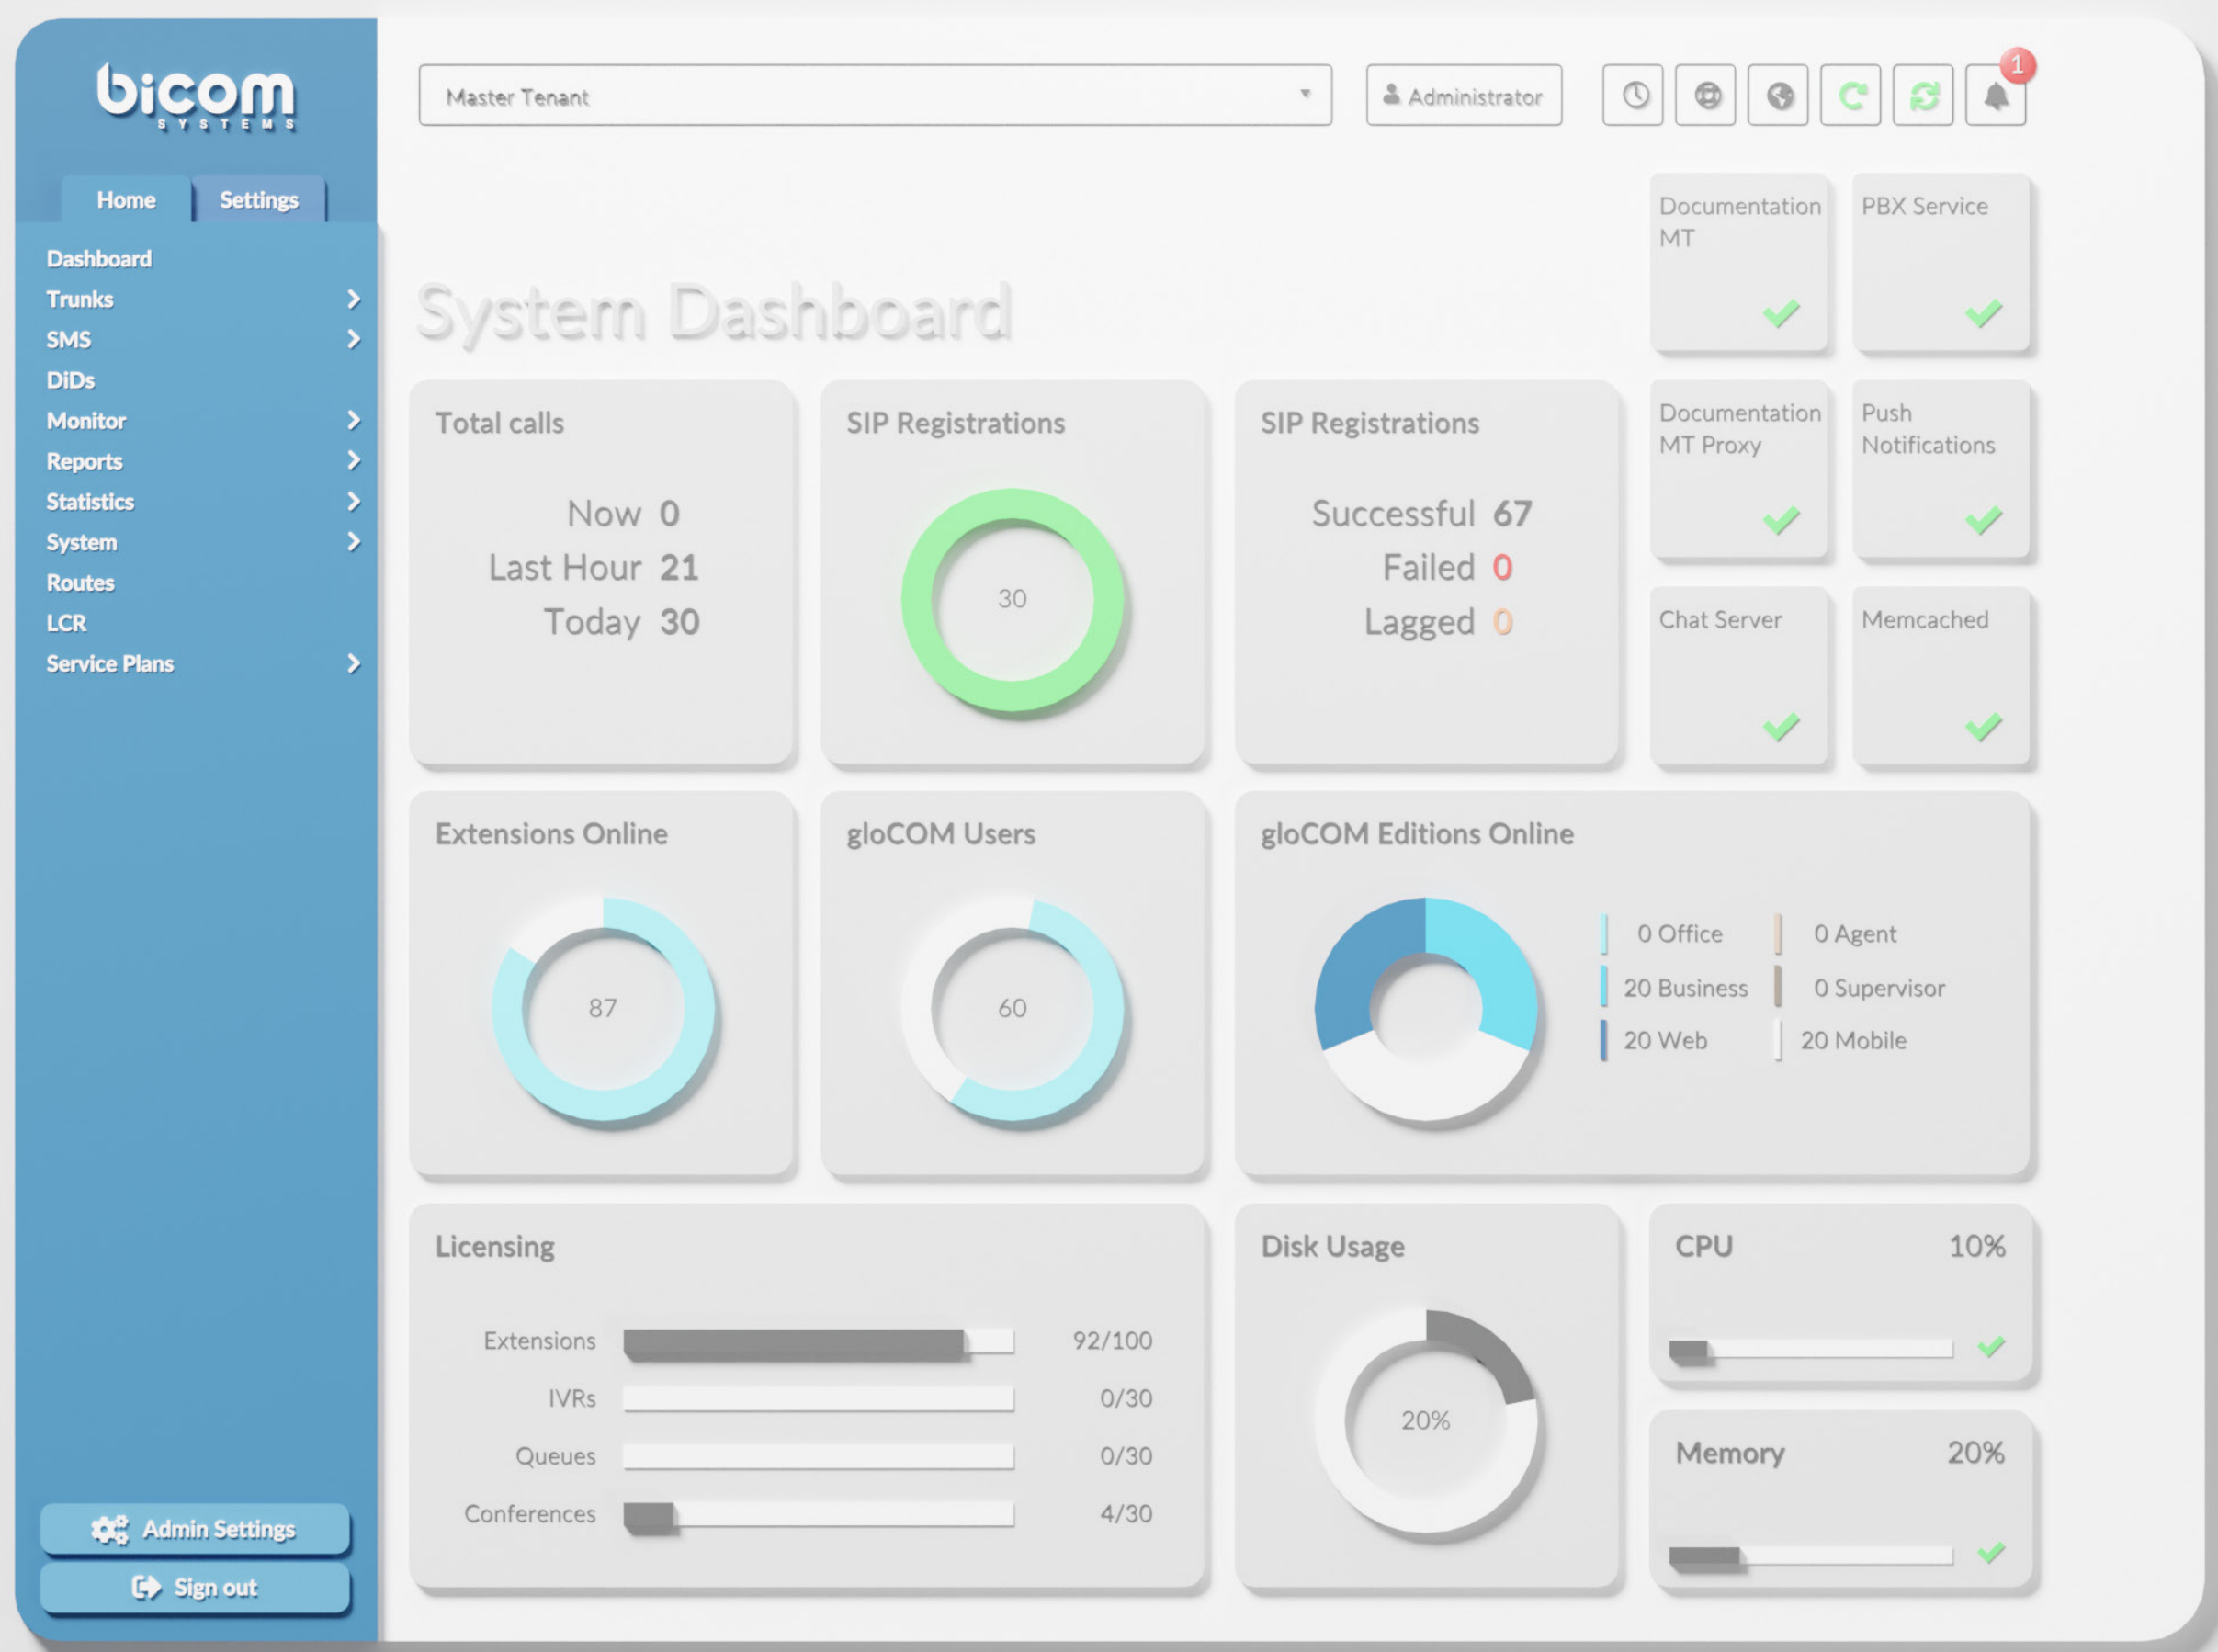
bicom SYSTEMS

Home Settings

Dashboard
Trunks
SMS
DiDs
Monitor
Reports
Statistics
System
Routes
LCR
Service Plans

Admin Settings
Sign out

Master Tenant

Administrator

1

System Dashboard

Documentation MT

PBX Service

Total calls
Now 0
Last Hour 21
Today 30

SIP Registrations
30

SIP Registrations
Successful 67
Failed 0
Lagged 0

Documentation MT Proxy

Push Notifications

Chat Server

Memcached

Extensions Online
87

gloCOM Users
60

gloCOM Editions Online
0 Office
20 Business
20 Web
0 Agent
0 Supervisor
20 Mobile

Licensing

| Extensions | 92/100 |
|---|---|
| IVRs | 0/30 |
| Queues | 0/30 |
| Conferences | 4/30 |

Disk Usage
20%

CPU 10%

Memory 20%